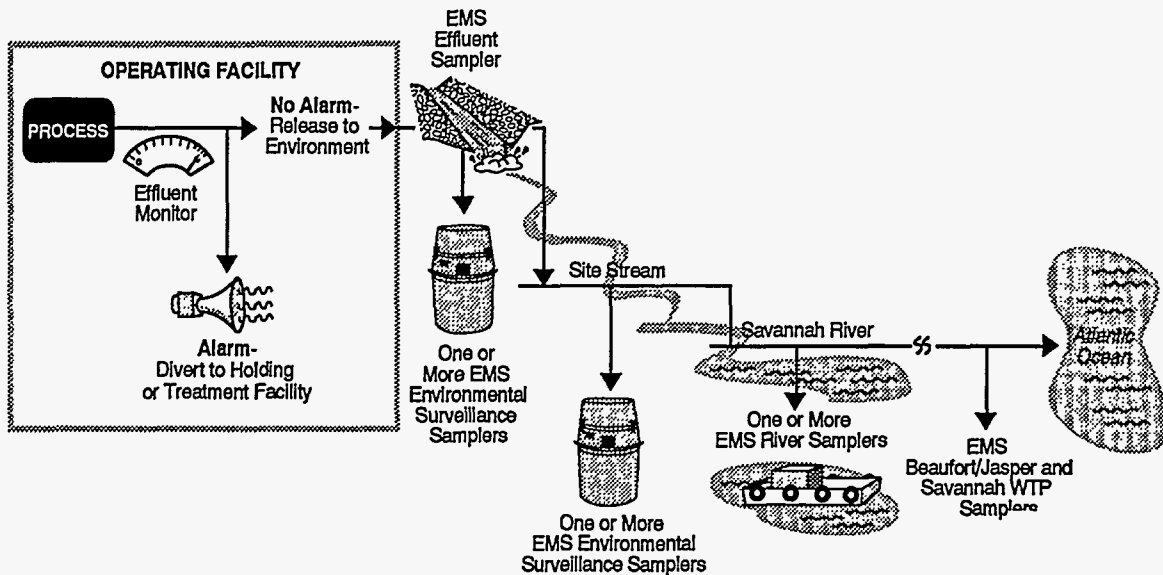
OPERATING FACILITY

PROCESS

Effluent Monitor

No Alarm- Release to Environment

Alarm- Divert to Holding or Treatment Facility

EMS Effluent Sampler

One or More EMS Environmental Surveillance Samplers

Site Stream

One or More EMS Environmental Surveillance Samplers

Savannah River

One or More EMS River Samplers

EMS Beaufort/Jasper and Savannah WTP Samplers

Atlantic Ocean